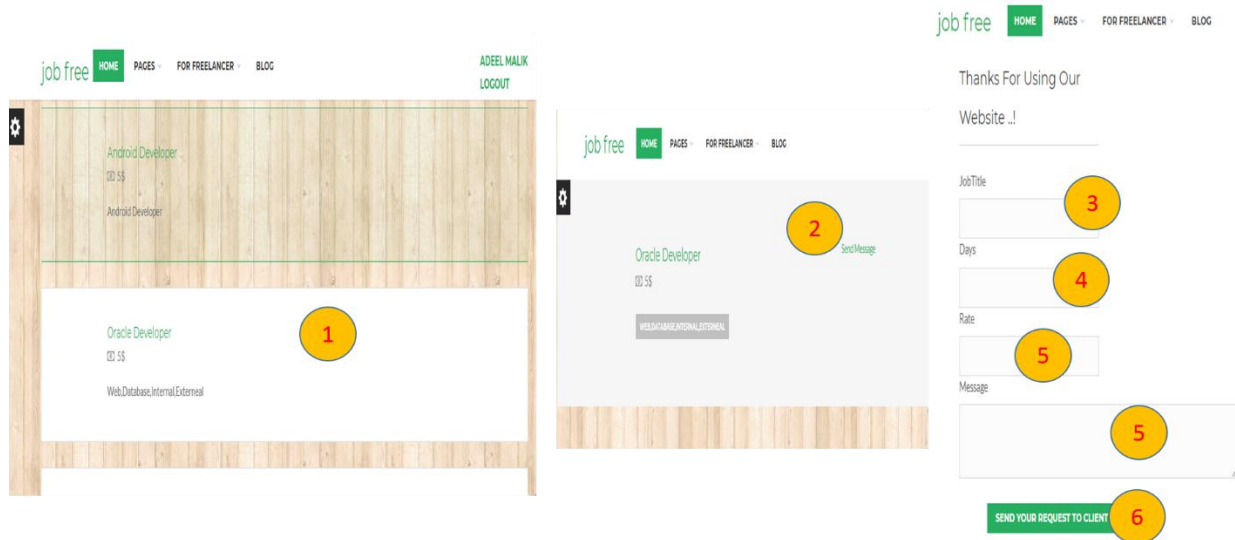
job free HOME PAGES FOR FREELANCER BLOG ADEEL MALIK LOGOUT

Android Developer
5$
Android Developer

Oracle Developer
5$
Web,Database,Internal,Externeal

1

job free HOME PAGES FOR FREELANCER BLOG

2

Send Message

Oracle Developer
5$
WEB,DATABASE,INTERNAL,EXTERNEAL

job free HOME PAGES FOR FREELANCER BLOG

Thanks For Using Our Website ..!

JobTitle
3
Days
4
Rate
5
Message
5

SEND YOUR REQUEST TO CLIENT
6